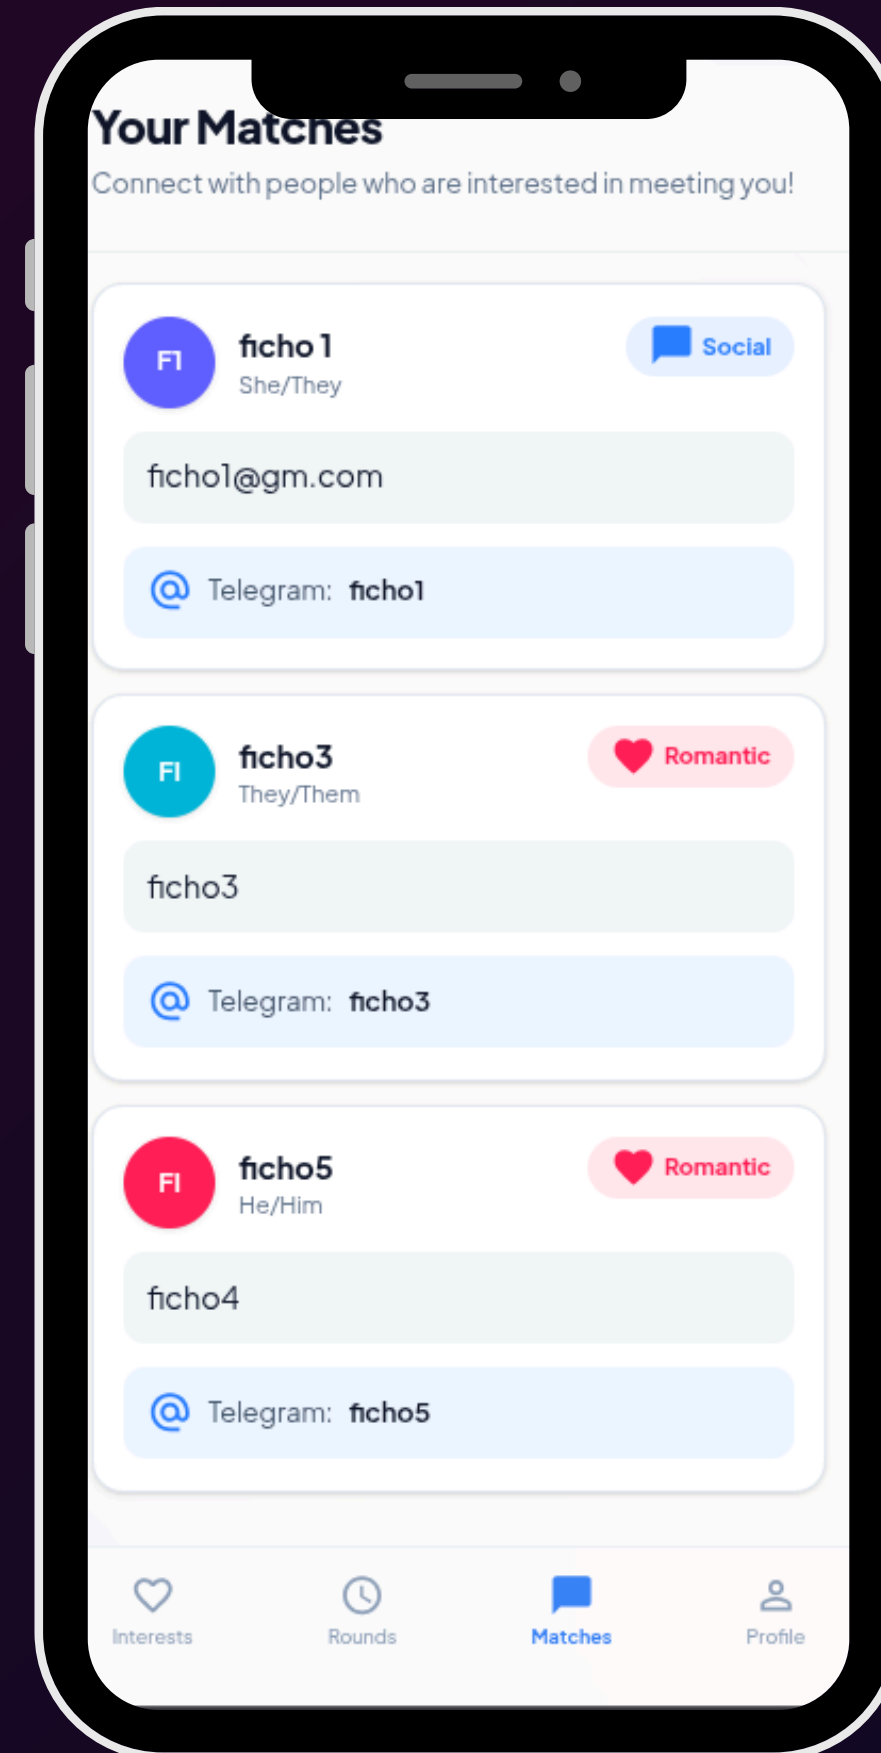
Your Matches
Connect with people who are interested in meeting you!

FI
ficho1
She/They
Social
ficho1@gm.com
@ Telegram: ficho1

FI
ficho3
They/Them
Romantic
ficho3
@ Telegram: ficho3

FI
ficho5
He/Him
Romantic
ficho4
@ Telegram: ficho5

Interests
Rounds
Matches
Profile